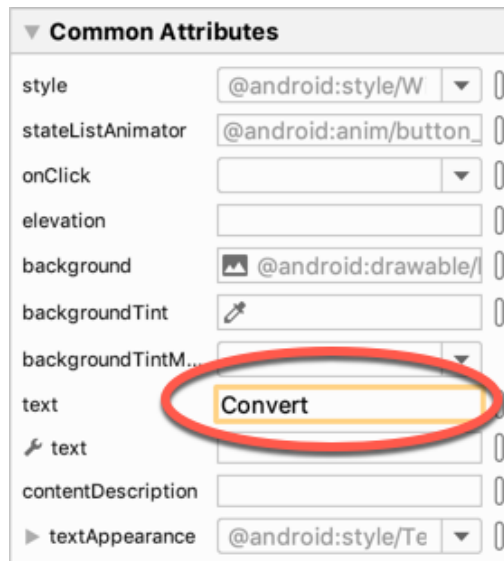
Common Attributes

style @android:style/W
stateListAnimator @android:anim/button_
onClick
elevation
background @android:drawable/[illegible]
backgroundTint
backgroundTintM...
text Convert
text
contentDescription
textAppearance @android:style/Te